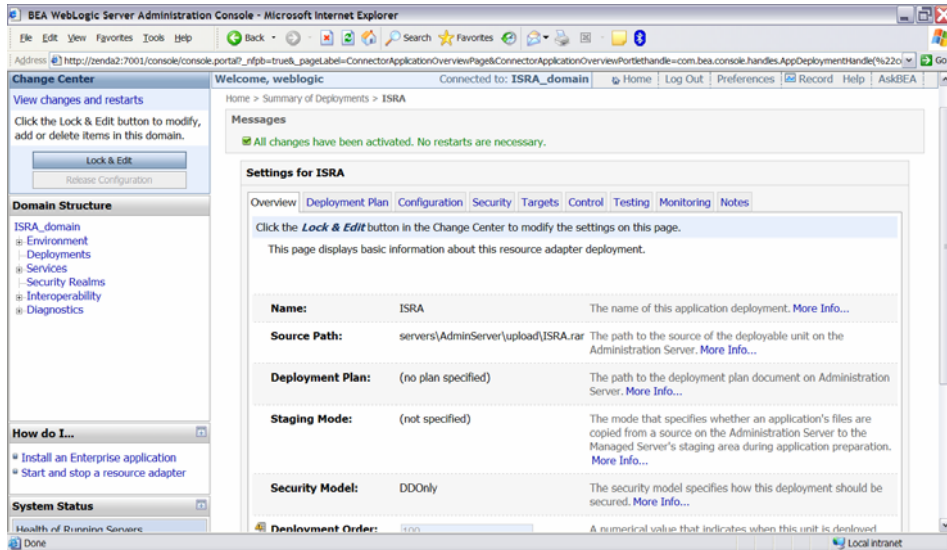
BEA WebLogic Server Administration Console - Microsoft Internet Explorer

File Edit View Favorites Tools Help

Back Search Favorites

Address http://zenda2:7001/console/console.portal?_nfpb=true&_pageLabel=ConnectorApplicationOverviewPage&ConnectorApplicationOverviewPortlethandle=com.bea.console.handles.AppDeploymentHandle(%22c Go

Change Center

View changes and restarts

Click the Lock & Edit button to modify, add or delete items in this domain.

Lock & Edit

Release Configuration

Domain Structure

ISRA_domain
Environment
Deployments
Services
Security Realms
Interoperability
Diagnostics

How do I...

Install an Enterprise application
Start and stop a resource adapter

System Status

Health of Running Servers

Welcome, weblogic   Connected to: ISRA_domain   Home   Log Out   Preferences   Record   Help   AskBEA

Home > Summary of Deployments > ISRA

Messages

All changes have been activated. No restarts are necessary.

Settings for ISRA

Overview   Deployment Plan   Configuration   Security   Targets   Control   Testing   Monitoring   Notes

Click the *Lock & Edit* button in the Change Center to modify the settings on this page.

This page displays basic information about this resource adapter deployment.

| | | |
|---|---|---|
| Name: | ISRA | The name of this application deployment. More Info... |
| Source Path: | servers\AdminServer\upload\ISRA.rar | The path to the source of the deployable unit on the Administration Server. More Info... |
| Deployment Plan: | (no plan specified) | The path to the deployment plan document on Administration Server. More Info... |
| Staging Mode: | (not specified) | The mode that specifies whether an application's files are copied from a source on the Administration Server to the Managed Server's staging area during application preparation. More Info... |
| Security Model: | DDOnly | The security model specifies how this deployment should be secured. More Info... |
| Deployment Order: | 100 | A numerical value that indicates when this unit is deployed |

Done   Local intranet